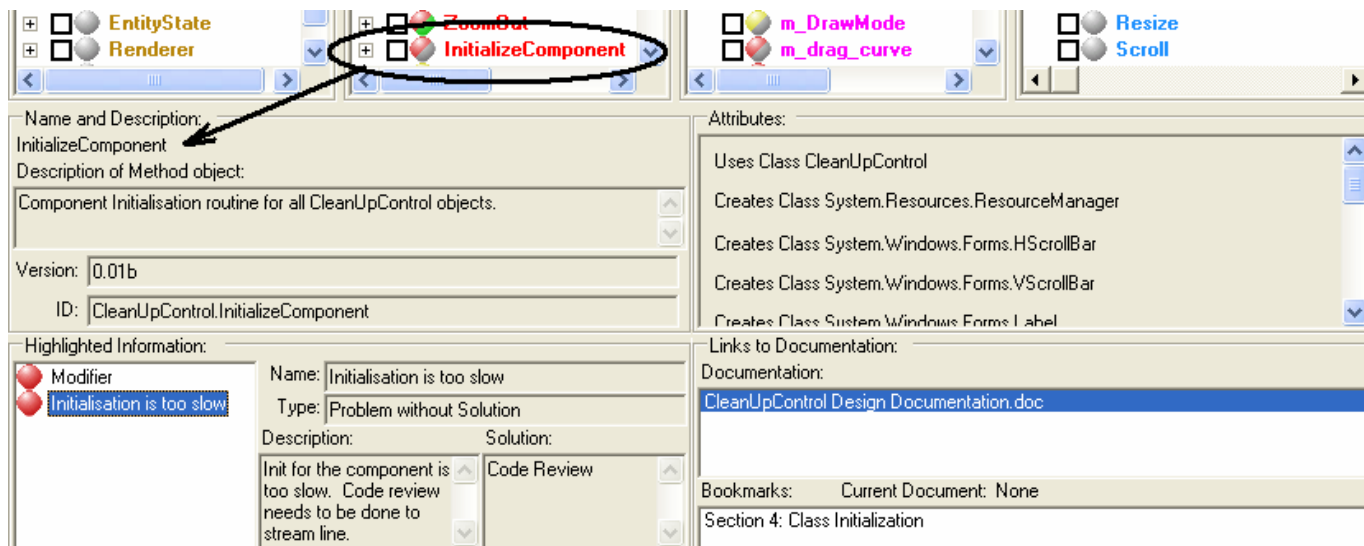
EntityState
Renderer

ZoomOut
InitializeComponent

m_DrawMode
m_drag_curve

Resize
Scroll

Name and Description:
InitializeComponent
Description of Method object:
Component Initialisation routine for all CleanUpControl objects.
Version: 0.01b
ID: CleanUpControl.InitializeComponent

Attributes:
Uses Class CleanUpControl
Creates Class System.Resources.ResourceManager
Creates Class System.Windows.Forms.HScrollBar
Creates Class System.Windows.Forms.VScrollBar
Creates Class System.Windows.Forms.Label

Highlighted Information:
Modifier
Initialisation is too slow
Name: Initialisation is too slow
Type: Problem without Solution
Description:
Init for the component is too slow. Code review needs to be done to stream line.
Solution:
Code Review

Links to Documentation:
Documentation:
CleanUpControl Design Documentation.doc
Bookmarks: Current Document: None
Section 4: Class Initialization